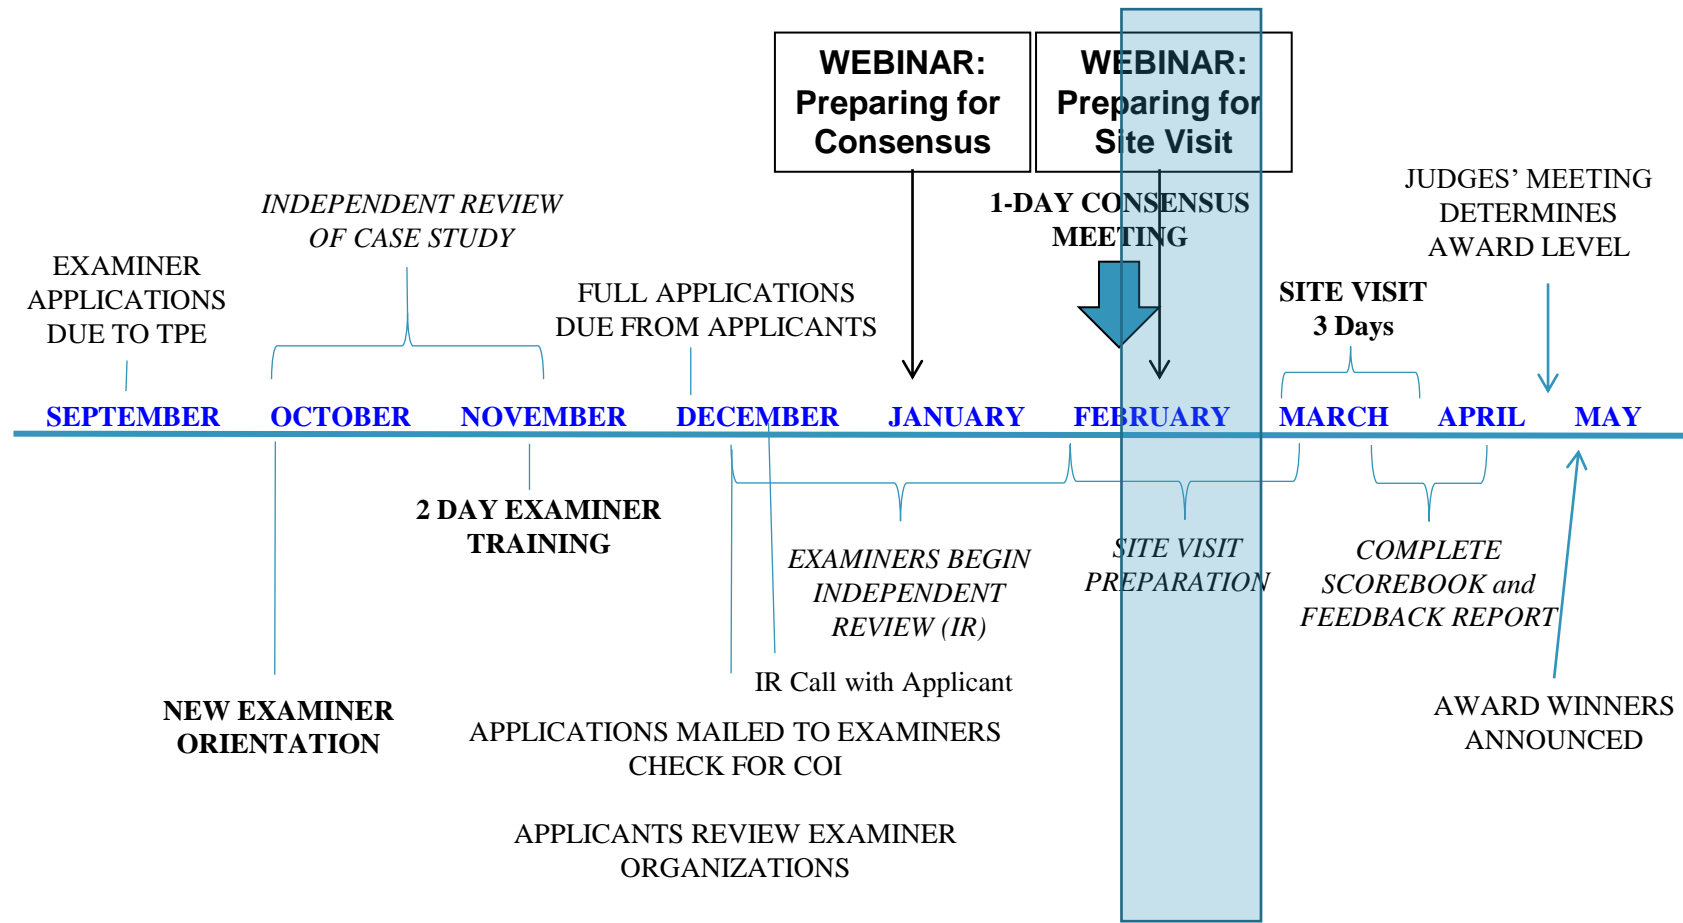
WEBINAR: Preparing for Consensus

WEBINAR: Preparing for Site Visit

INDEPENDENT REVIEW OF CASE STUDY

EXAMINER APPLICATIONS DUE TO TPE

FULL APPLICATIONS DUE FROM APPLICANTS

1-DAY CONSENSUS MEETING

JUDGES' MEETING DETERMINES AWARD LEVEL

SITE VISIT 3 Days

SEPTEMBER OCTOBER NOVEMBER DECEMBER JANUARY FEBRUARY MARCH APRIL MAY

2 DAY EXAMINER TRAINING

EXAMINERS BEGIN INDEPENDENT REVIEW (IR)

SITE VISIT PREPARATION

COMPLETE SCOREBOOK and FEEDBACK REPORT

IR Call with Applicant

NEW EXAMINER ORIENTATION

APPLICATIONS MAILED TO EXAMINERS CHECK FOR COI

AWARD WINNERS ANNOUNCED

APPLICANTS REVIEW EXAMINER ORGANIZATIONS